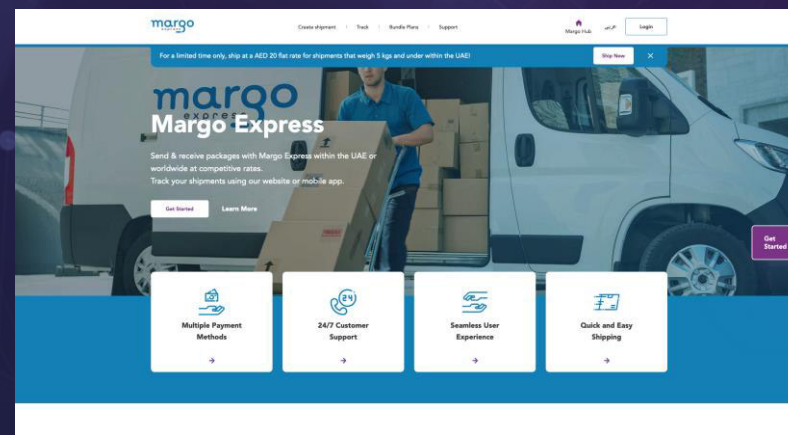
margo

Create shipment | Track | Bundle Plans | Support

Margo Hub

عربي

Login

For a limited time only, ship at a AED 20 flat rate for shipments that weigh 5 kgs and under within the UAE!

Ship Now

×

margo express

Margo Express

Send & receive packages with Margo Express within the UAE or worldwide at competitive rates.
Track your shipments using our website or mobile app.

Get Started

Learn More

Get Started

Multiple Payment Methods

→

24/7 Customer Support

→

Seamless User Experience

→

Quick and Easy Shipping

→